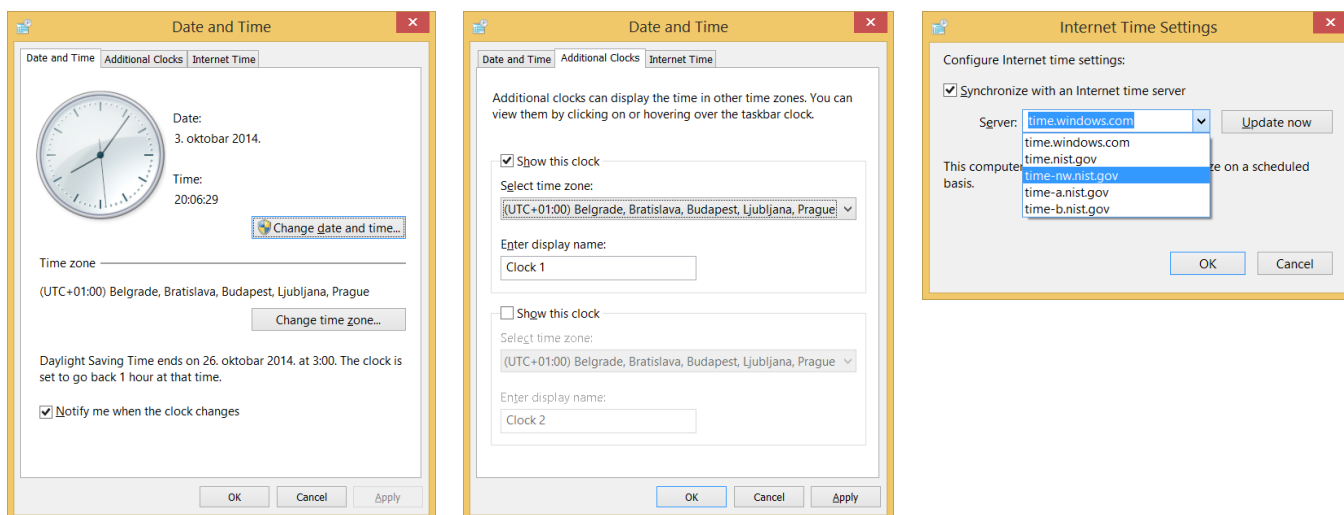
Date and Time

Date and Time | Additional Clocks | Internet Time

Date:
3. oktobar 2014.

Time:
20:06:29

Change date and time...

Time zone

(UTC+01:00) Belgrade, Bratislava, Budapest, Ljubljana, Prague

Change time zone...

Daylight Saving Time ends on 26. oktobar 2014. at 3:00. The clock is set to go back 1 hour at that time.

Notify me when the clock changes

OK | Cancel | Apply

Date and Time

Date and Time | Additional Clocks | Internet Time

Additional clocks can display the time in other time zones. You can view them by clicking on or hovering over the taskbar clock.

Show this clock

Select time zone:

(UTC+01:00) Belgrade, Bratislava, Budapest, Ljubljana, Prague

Enter display name:

Clock 1

Show this clock

Select time zone:

(UTC+01:00) Belgrade, Bratislava, Budapest, Ljubljana, Prague

Enter display name:

Clock 2

OK | Cancel | Apply

Internet Time Settings

Configure Internet time settings:

Synchronize with an Internet time server

Server: time.windows.com

Update now

time.windows.com
time.nist.gov
time-nw.nist.gov
time-a.nist.gov
time-b.nist.gov

This computer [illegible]ze on a scheduled basis.

OK | Cancel